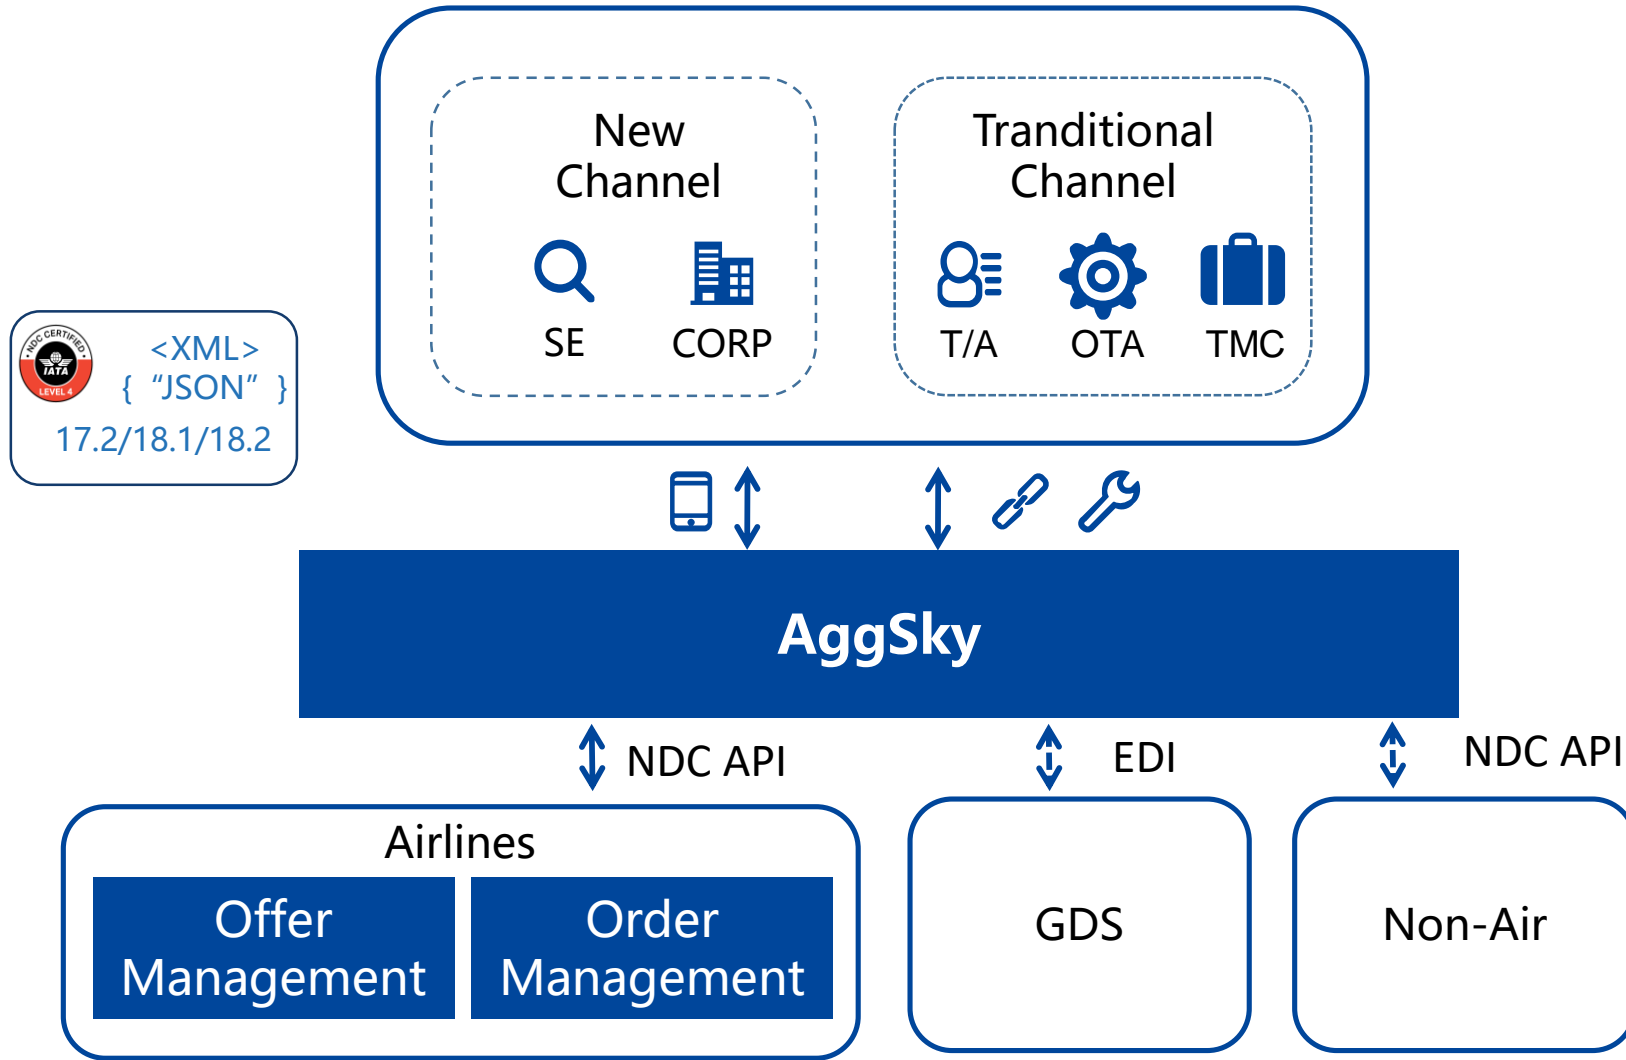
NDC CERTIFIED
IATA
LEVEL 4
<XML>
{ "JSON" }
17.2/18.1/18.2

New Channel
SE
CORP

Tranditional Channel
T/A
OTA
TMC

AggSky

NDC API
EDI
NDC API

Airlines
Offer Management
Order Management

GDS

Non-Air